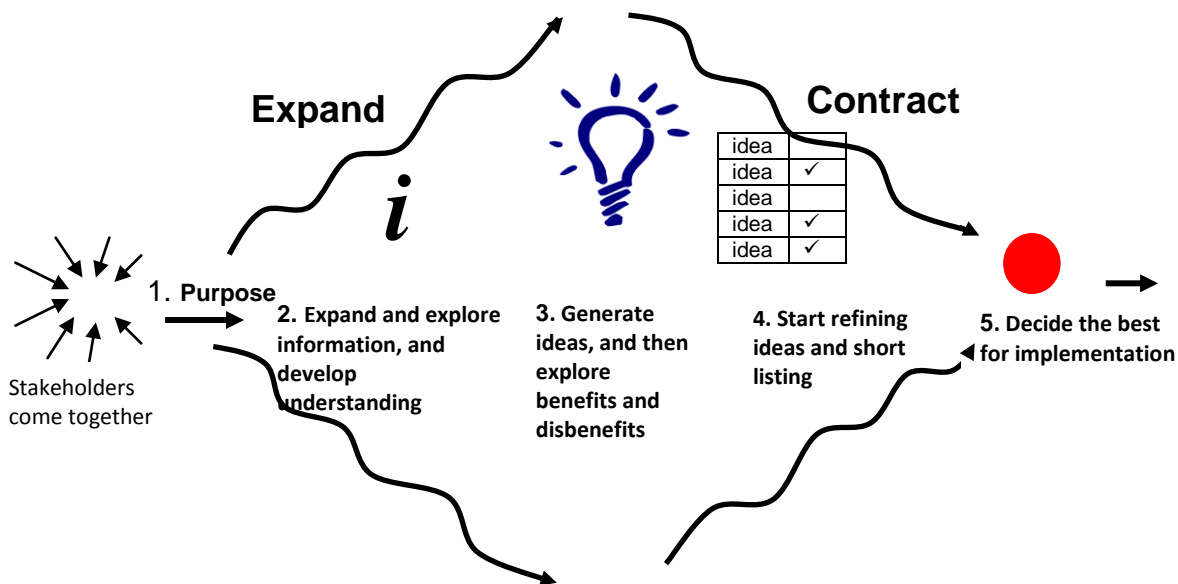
Expand

Contract

*i*

| idea | |
|---|---|
| idea | ✓ |
| idea | |
| idea | ✓ |
| idea | ✓ |

Stakeholders come together

1. Purpose

2. Expand and explore information, and develop understanding

3. Generate ideas, and then explore benefits and disbenefits

4. Start refining ideas and short listing

5. Decide the best for implementation